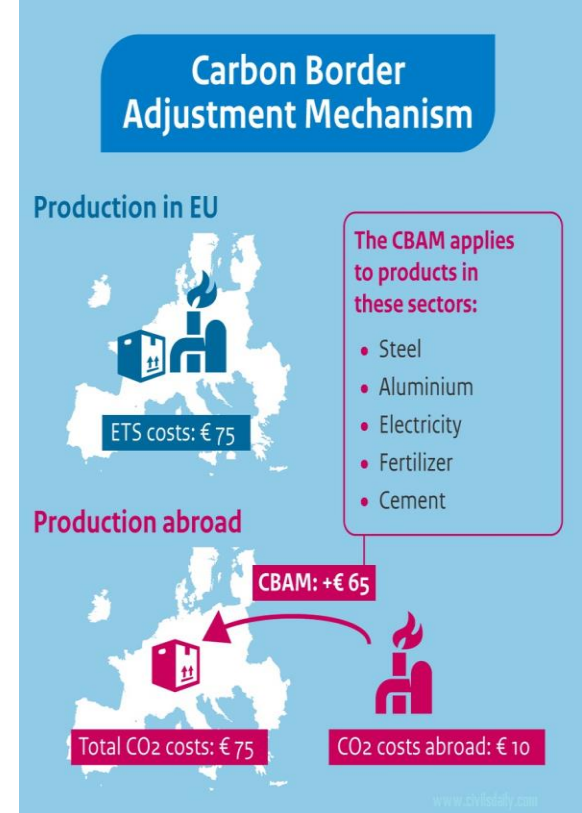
Carbon Border Adjustment Mechanism

Production in EU

ETS costs: € 75

The CBAM applies to products in these sectors:

- Steel
- Aluminium
- Electricity
- Fertilizer
- Cement

Production abroad

CBAM: +€ 65

Total $CO_2$ costs: € 75

$CO_2$ costs abroad: € 10

www.civilsdaily.com